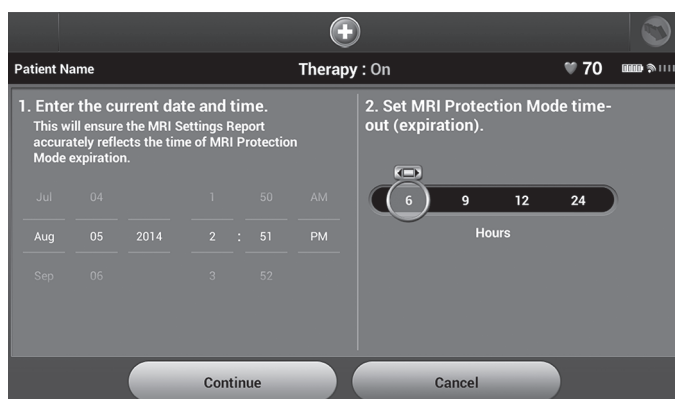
Patient Name

Therapy : On

70

1. Enter the current date and time.
This will ensure the MRI Settings Report accurately reflects the time of MRI Protection Mode expiration.

| Jul | 04 | | 1 | | 50 | AM |
|---|---|---|---|---|---|---|
| Aug | 05 | 2014 | 2 | : | 51 | PM |
| Sep | 06 | | 3 | | 52 | |

2. Set MRI Protection Mode time-out (expiration).

6 9 12 24

Hours

Continue

Cancel